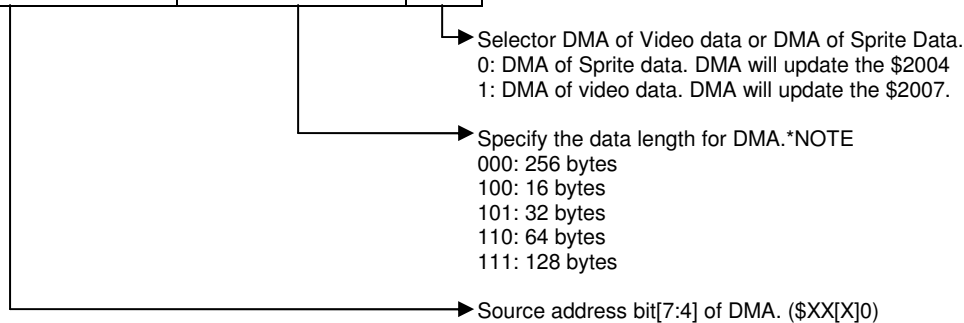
Selector DMA of Video data or DMA of Sprite Data.
0: DMA of Sprite data. DMA will update the \$2004
1: DMA of video data. DMA will update the \$2007.

Specify the data length for DMA.*NOTE
000: 256 bytes
100: 16 bytes
101: 32 bytes
110: 64 bytes
111: 128 bytes

Source address bit[7:4] of DMA. (\$XX[X]0)